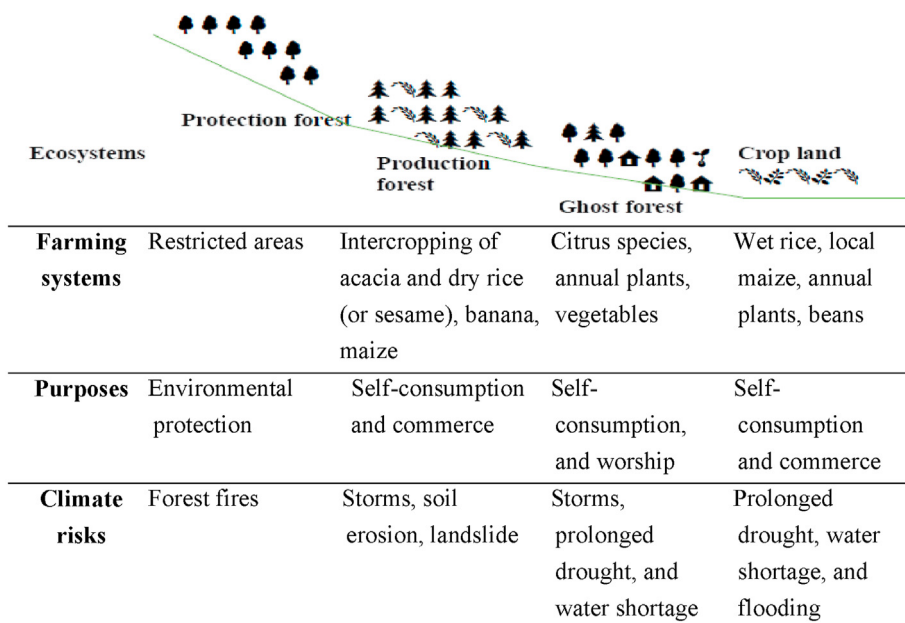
Ecosystems

Protection forest

Production forest

Ghost forest

Crop land

| Farming systems | Restricted areas | Intercropping of acacia and dry rice (or sesame), banana, maize | Citrus species, annual plants, vegetables | Wet rice, local maize, annual plants, beans |
|---|---|---|---|---|
| Purposes | Environmental protection | Self-consumption and commerce | Self-consumption, and worship | Self-consumption and commerce |
| Climate risks | Forest fires | Storms, soil erosion, landslide | Storms, prolonged drought, and water shortage | Prolonged drought, water shortage, and flooding |